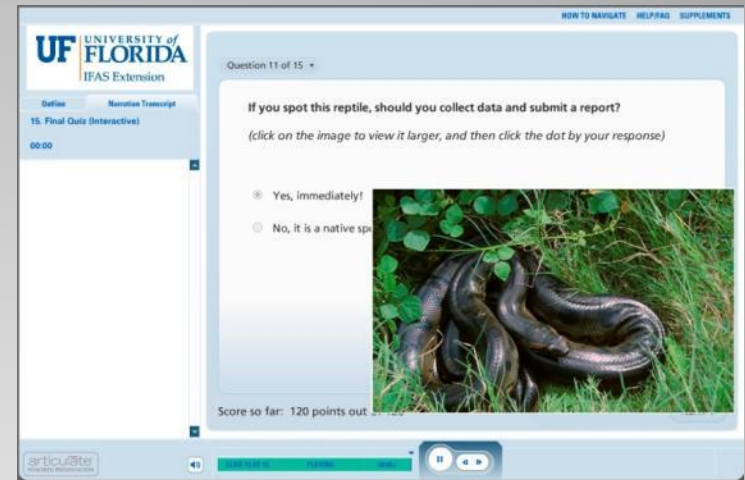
HOW TO NAVIGATE HELP/FAQ SUPPLEMENTS

UF UNIVERSITY of FLORIDA
IFAS Extension

Outline Narration Transcript

15. Final Quiz (Interactive)

00:00

Question 11 of 15

If you spot this reptile, should you collect data and submit a report?

(click on the image to view it larger, and then click the dot by your response)

Yes, immediately!

No, it is a native sp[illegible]

Score so far: 120 points out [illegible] 120

articulate

SLIDE 15 OF 15 PLAYING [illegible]